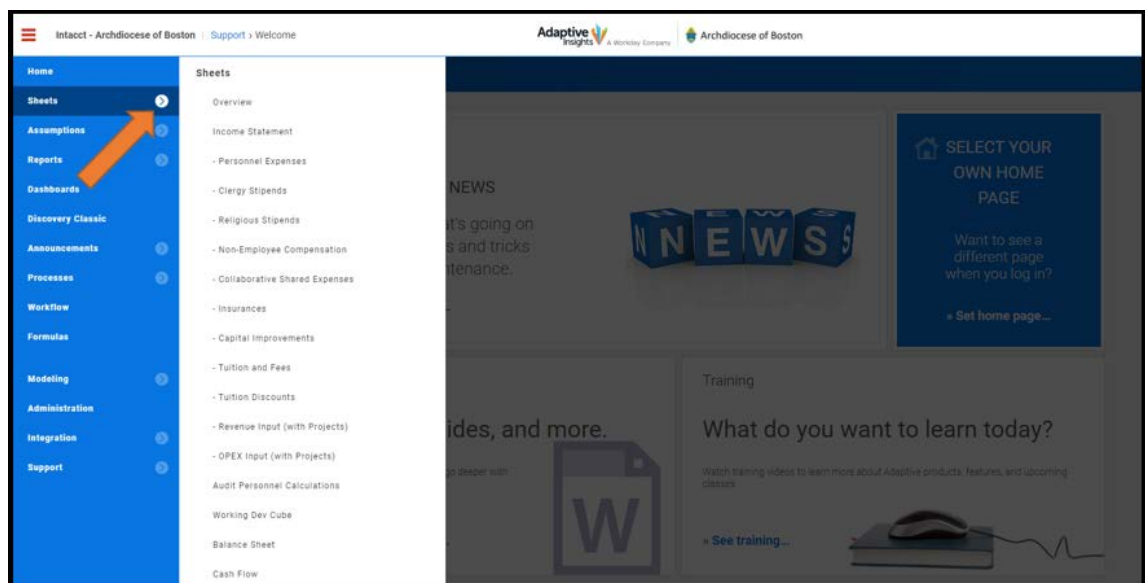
Intacct - Archdiocese of Boston | Support › Welcome

Adaptive Insights A Workday Company | Archdiocese of Boston

Home
Sheets
Assumptions
Reports
Dashboards
Discovery Classic
Announcements
Processes
Workflow
Formulas
Modeling
Administration
Integration
Support

Sheets
Overview
Income Statement
- Personnel Expenses
- Clergy Stipends
- Religious Stipends
- Non-Employee Compensation
- Collaborative Shared Expenses
- Insurances
- Capital Improvements
- Tuition and Fees
- Tuition Discounts
- Revenue Input (with Projects)
- OPEX Input (with Projects)
Audit Personnel Calculations
Working Dev Cube
Balance Sheet
Cash Flow

NEWS
t's going on
s and tricks
tenance.

N E W S

SELECT YOUR OWN HOME PAGE
Want to see a different page when you log in?
» Set home page...

ides, and more.
o deeper with

Training
What do you want to learn today?
Watch training videos to learn more about Adaptive products, features, and upcoming classes.
» See training...